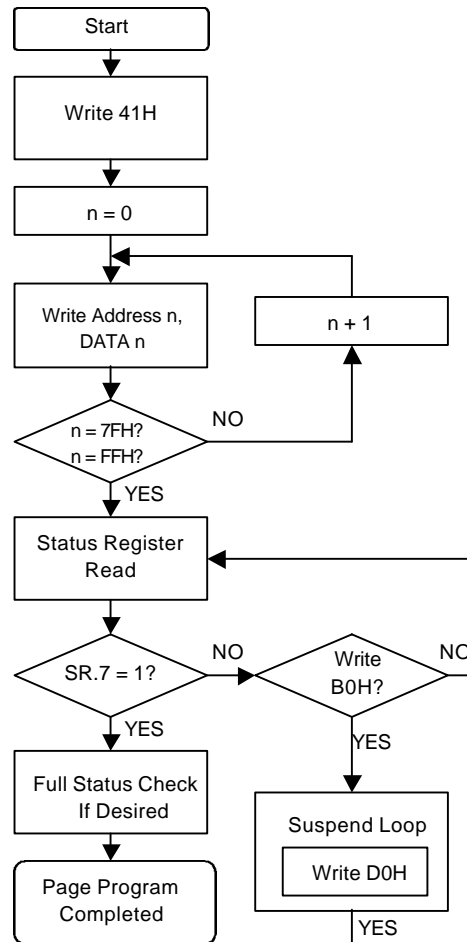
Start

Write 41H

n = 0

Write Address n, DATA n

n + 1

n = 7FH?
n = FFH?

NO

YES

Status Register Read

SR.7 = 1?

NO

Write B0H?

NO

YES

YES

Full Status Check If Desired

Suspend Loop

Write D0H

Page Program Completed

YES